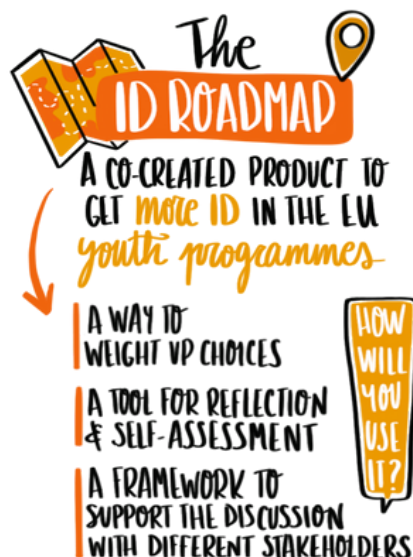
The
ID ROADMAP

A CO-CREATED PRODUCT TO GET MORE ID IN THE EU youth programmes

A WAY TO WEIGHT VP CHOICES

A TOOL FOR REFLECTION & SELF-ASSESSMENT

A FRAMEWORK TO SUPPORT THE DISCUSSION WITH DIFFERENT STAKEHOLDERS

HOW WILL YOU USE IT?